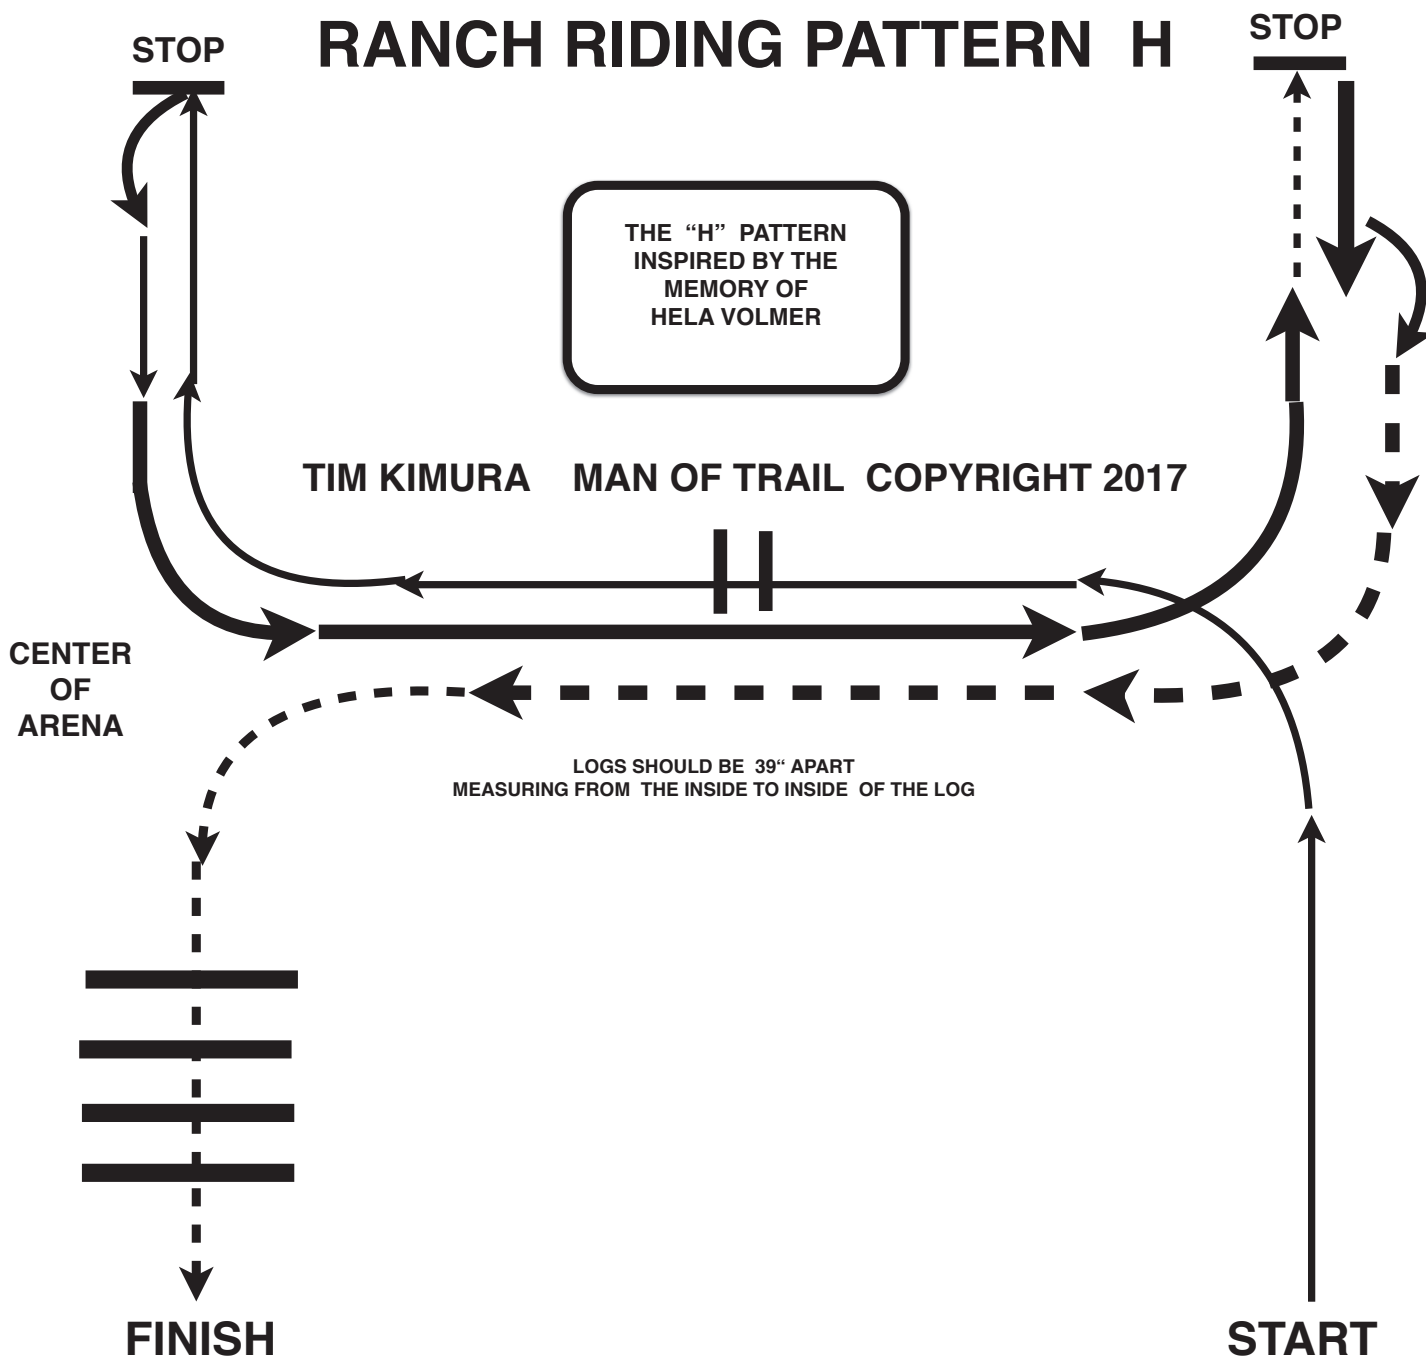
STOP

RANCH RIDING PATTERN H

STOP

THE "H" PATTERN INSPIRED BY THE MEMORY OF HELA VOLMER

TIM KIMURA MAN OF TRAIL COPYRIGHT 2017

CENTER OF ARENA

LOGS SHOULD BE 39" APART
MEASURING FROM THE INSIDE TO INSIDE OF THE LOG

FINISH

START